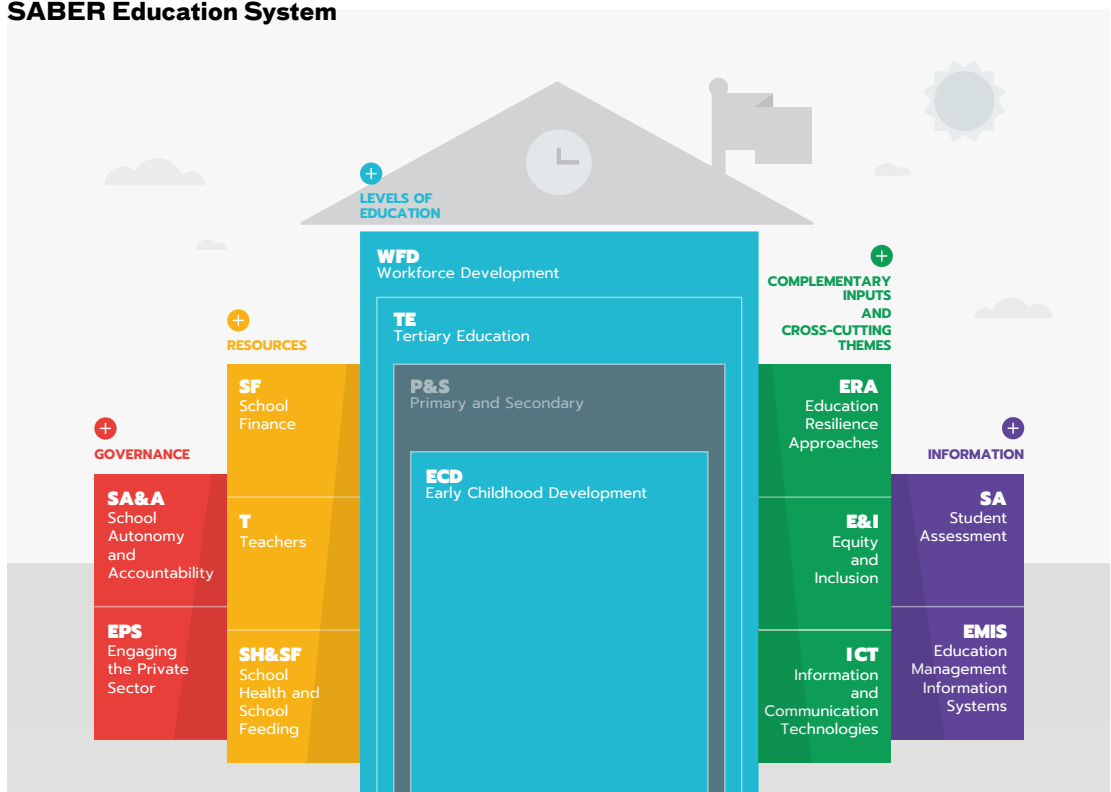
SABER Education System

LEVELS OF EDUCATION

WFD
Workforce Development

TE
Tertiary Education

P&S
Primary and Secondary

ECD
Early Childhood Development

RESOURCES

SF
School Finance

T
Teachers

SH&SF
School Health and School Feeding

GOVERNANCE

SA&A
School Autonomy and Accountability

EPS
Engaging the Private Sector

COMPLEMENTARY INPUTS AND CROSS-CUTTING THEMES

ERA
Education Resilience Approaches

E&I
Equity and Inclusion

ICT
Information and Communication Technologies

INFORMATION

SA
Student Assessment

EMIS
Education Management Information Systems